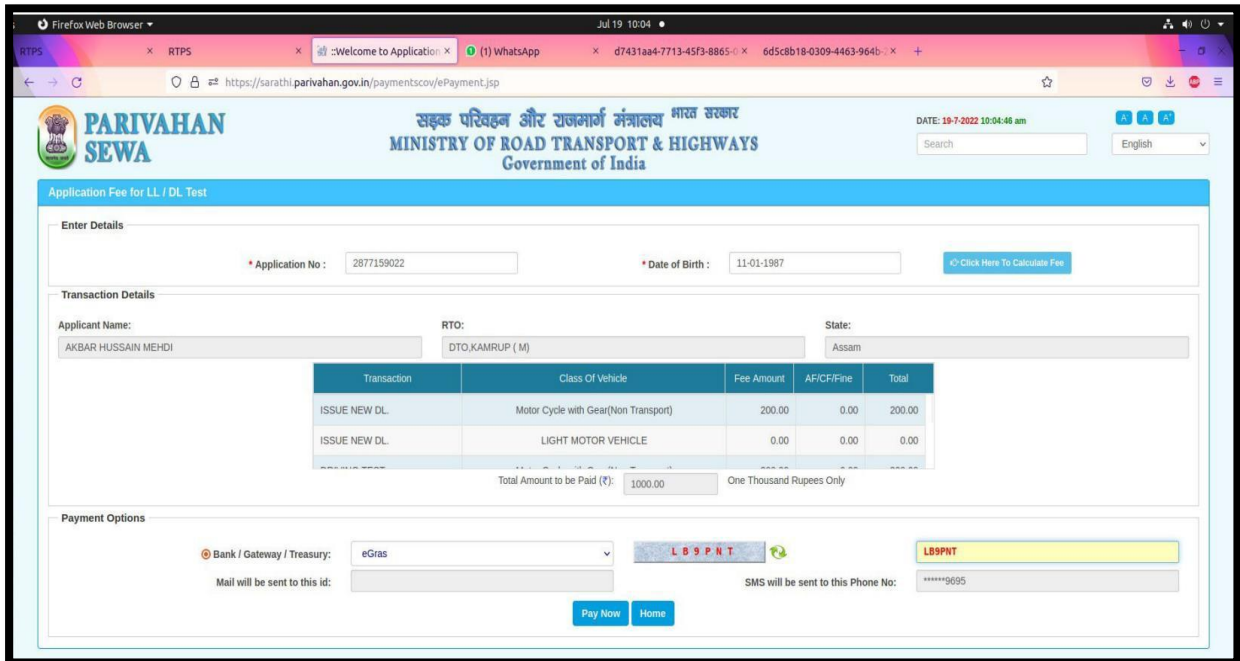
Firefox Web Browser ▾ Jul 19 10:04 ●

RTPS × RTPS × ::Welcome to Application × (1) WhatsApp × d7431aa4-7713-45f3-8865-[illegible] × 6d5c8b18-0309-4463-964b-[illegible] × +

https://sarathi.parivahan.gov.in/paymentscov/ePayment.jsp

PARIVAHAN SEWA

सड़क परिवहन और राजमार्ग मंत्रालय भारत सरकार
MINISTRY OF ROAD TRANSPORT & HIGHWAYS
Government of India

DATE: 19-7-2022 10:04:46 am

A A A

Search

English

Application Fee for LL / DL Test

Enter Details

* Application No : 2877159022

* Date of Birth : 11-01-1987

Click Here To Calculate Fee

Transaction Details

Applicant Name: AKBAR HUSSAIN MEHDI

RTO: DTO,KAMRUP ( M)

State: Assam

| Transaction | Class Of Vehicle | Fee Amount | AF/CF/Fine | Total |
|---|---|---|---|---|
| ISSUE NEW DL. | Motor Cycle with Gear(Non Transport) | 200.00 | 0.00 | 200.00 |
| ISSUE NEW DL. | LIGHT MOTOR VEHICLE | 0.00 | 0.00 | 0.00 |
| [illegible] | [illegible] | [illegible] | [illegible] | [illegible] |

Total Amount to be Paid (₹): 1000.00 One Thousand Rupees Only

Payment Options

Bank / Gateway / Treasury: eGras

L B 9 P N T

LB9PNT

Mail will be sent to this id:

SMS will be sent to this Phone No: ******9695

Pay Now Home